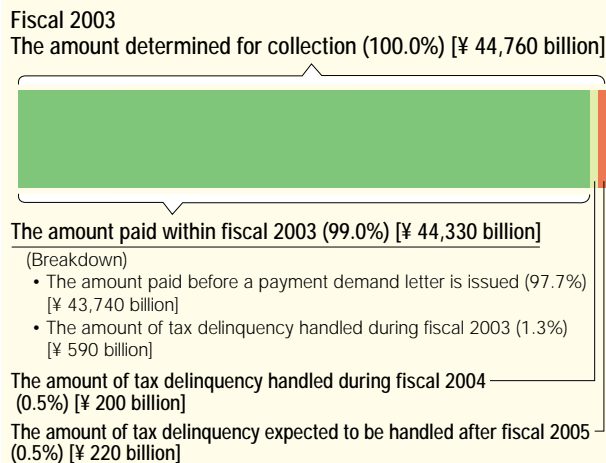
Fiscal 2003
The amount determined for collection (100.0%) [¥ 44,760 billion]

The amount paid within fiscal 2003 (99.0%) [¥ 44,330 billion]

(Breakdown)
• The amount paid before a payment demand letter is issued (97.7%) [¥ 43,740 billion]
• The amount of tax delinquency handled during fiscal 2003 (1.3%) [¥ 590 billion]

The amount of tax delinquency handled during fiscal 2004 (0.5%) [¥ 200 billion]

The amount of tax delinquency expected to be handled after fiscal 2005 (0.5%) [¥ 220 billion]